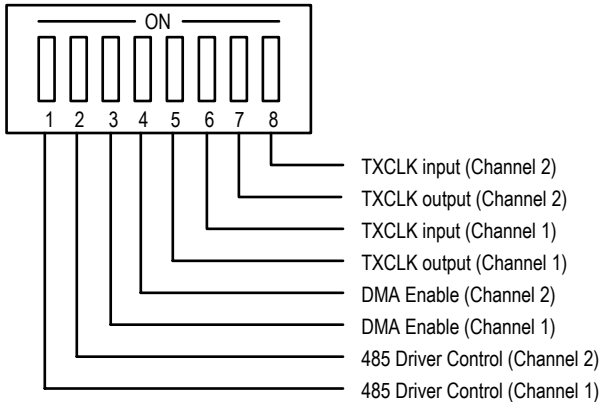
ON

1 2 3 4 5 6 7 8

TXCLK input (Channel 2)
TXCLK output (Channel 2)
TXCLK input (Channel 1)
TXCLK output (Channel 1)
DMA Enable (Channel 2)
DMA Enable (Channel 1)
485 Driver Control (Channel 2)
485 Driver Control (Channel 1)